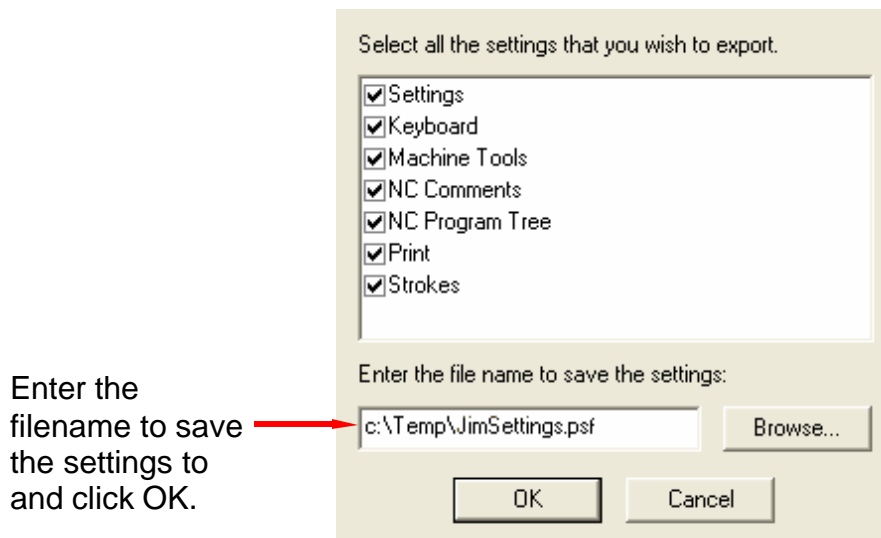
Select all the settings that you wish to export.

Settings
Keyboard
Machine Tools
NC Comments
NC Program Tree
Print
Strokes

Enter the file name to save the settings:

Enter the filename to save the settings to and click OK.

c:\Temp\JimSettings.psf

Browse...

OK

Cancel